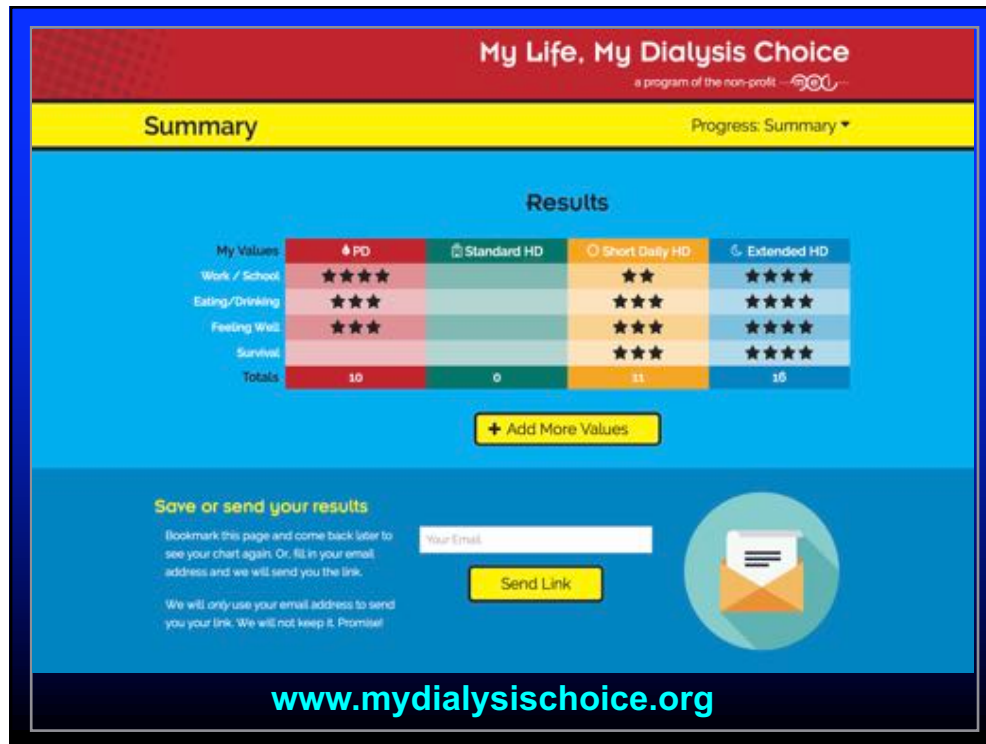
My Life, My Dialysis Choice

a program of the non-profit

Summary

Progress: Summary ▾

Results

| My Values | PD | Standard HD | Short Daily HD | Extended HD |
|---|---|---|---|---|
| Work / School | ★★★★ | | ★★ | ★★★★ |
| Eating/Drinking | ★★★ | | ★★★ | ★★★★ |
| Feeling Well | ★★★ | | ★★★ | ★★★★ |
| Survival | | | ★★★ | ★★★★ |
| Totals | 10 | 0 | 11 | 16 |

+ Add More Values

Save or send your results

Bookmark this page and come back later to see your chart again. Or, fill in your email address and we will send you the link.

We will only use your email address to send you your link. We will not keep it. Promise!

Your Email

Send Link

www.mydialysischoice.org